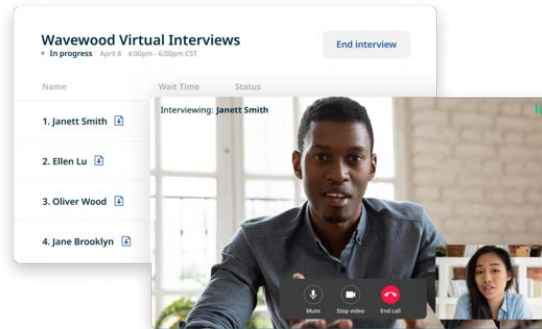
Wavewood Virtual Interviews
• In progress April 8 4:00pm - 6:00pm CST

End interview

Name Wait Time Status

1. Janett Smith
2. Ellen Lu
3. Oliver Wood
4. Jane Brooklyn

Interviewing: Janett Smith

Mute Stop video End call